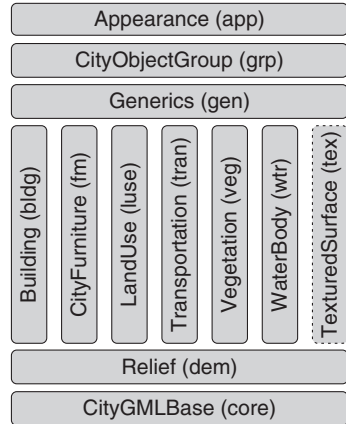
Appearance (app)

CityObjectGroup (grp)

Generics (gen)

Building (bldg)

CityFurniture (frn)

LandUse (luse)

Transportation (tran)

Vegetation (veg)

WaterBody (wtr)

TexturedSurface (tex)

Relief (dem)

CityGMLBase (core)